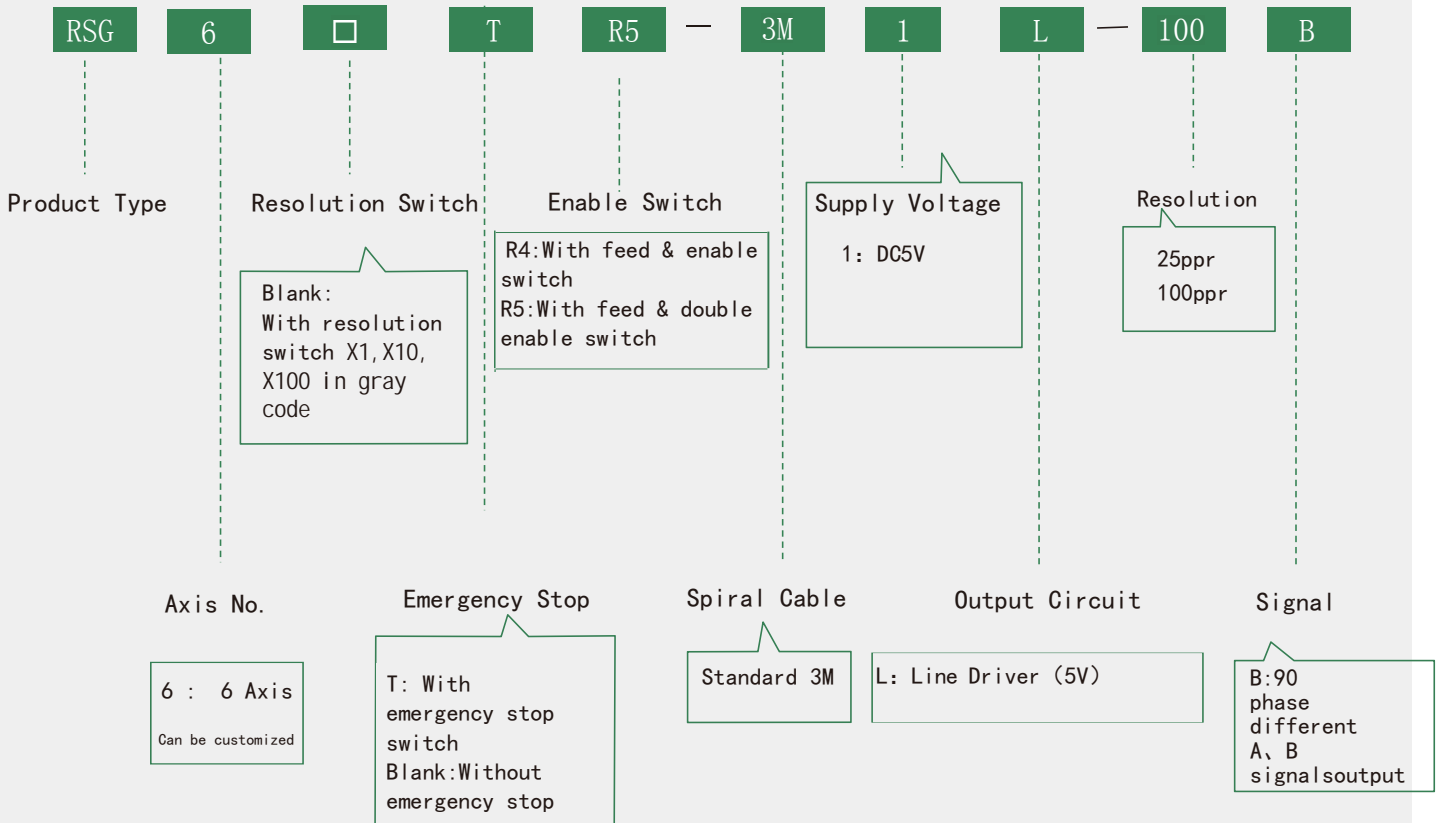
RSG 6 □ T R5 — 3M 1 L — 100 B

Product Type

Resolution Switch

Blank:
With resolution switch X1,X10, X100 in gray code

Enable Switch

R4:With feed & enable switch
R5:With feed & double enable switch

Supply Voltage

1: DC5V

Resolution

25ppr
100ppr

Axis No.

6 : 6 Axis
Can be customized

Emergency Stop

T: With emergency stop switch
Blank:Without emergency stop

Spiral Cable

Standard 3M

Output Circuit

L: Line Driver (5V)

Signal

B:90 phase different A、B signalsoutput